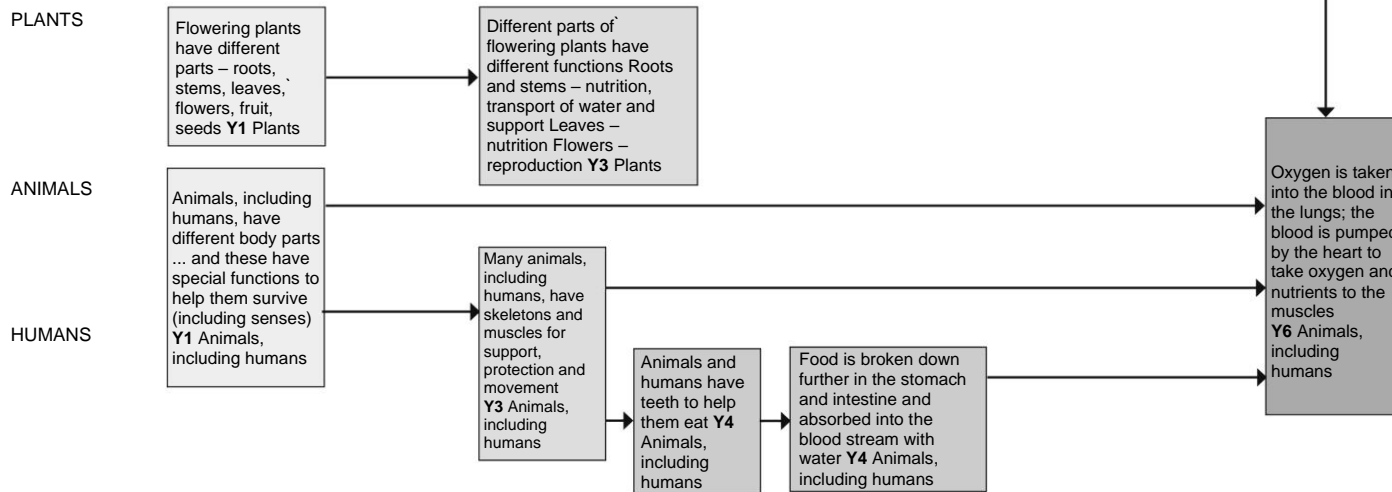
PLANTS

Flowering plants have different parts – roots, stems, leaves,` flowers, fruit, seeds **Y1** Plants

Different parts of` flowering plants have different functions Roots and stems – nutrition, transport of water and support Leaves – nutrition Flowers – reproduction **Y3** Plants

ANIMALS

HUMANS

Animals, including humans, have different body parts ... and these have special functions to help them survive (including senses) **Y1** Animals, including humans

Many animals, including humans, have skeletons and muscles for support, protection and movement **Y3** Animals, including humans

Animals and humans have teeth to help them eat **Y4** Animals, including humans

Food is broken down further in the stomach and intestine and absorbed into the blood stream with water **Y4** Animals, including humans

Oxygen is taken into the blood in the lungs; the blood is pumped by the heart to take oxygen and nutrients to the muscles **Y6** Animals, including humans